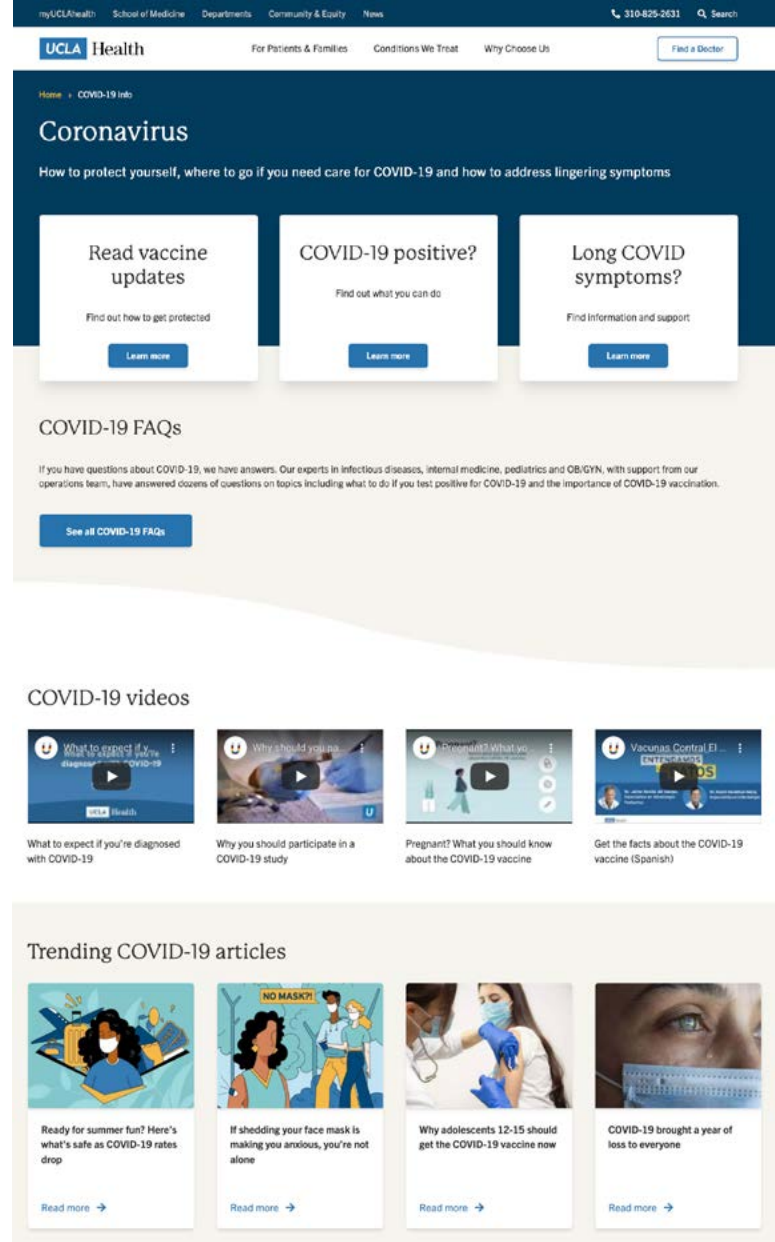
myUCLAhealth School of Medicine Departments Community & Equity News 310-825-2631 Search

UCLA Health For Patients & Families Conditions We Treat Why Choose Us Find a Doctor

Home › COVID-19 Info

Coronavirus

How to protect yourself, where to go if you need care for COVID-19 and how to address lingering symptoms

Read vaccine updates

Find out how to get protected

Learn more

COVID-19 positive?

Find out what you can do

Learn more

Long COVID symptoms?

Find information and support

Learn more

COVID-19 FAQs

If you have questions about COVID-19, we have answers. Our experts in infectious diseases, internal medicine, pediatrics and OB/GYN, with support from our operations team, have answered dozens of questions on topics including what to do if you test positive for COVID-19 and the importance of COVID-19 vaccination.

See all COVID-19 FAQs

COVID-19 videos

What to expect if y... What to expect if you're diagnosed with COVID-19 UCLA Health

What to expect if you're diagnosed with COVID-19

Why should you pa...

Why you should participate in a COVID-19 study

Pregnant? What yo...

Pregnant? What you should know about the COVID-19 vaccine

Vacunas Contra El ... ENTENDAMOS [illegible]TOS

Get the facts about the COVID-19 vaccine (Spanish)

Trending COVID-19 articles

Ready for summer fun? Here's what's safe as COVID-19 rates drop

Read more

NO MASK?!

If shedding your face mask is making you anxious, you're not alone

Read more

Why adolescents 12-15 should get the COVID-19 vaccine now

Read more

COVID-19 brought a year of loss to everyone

Read more